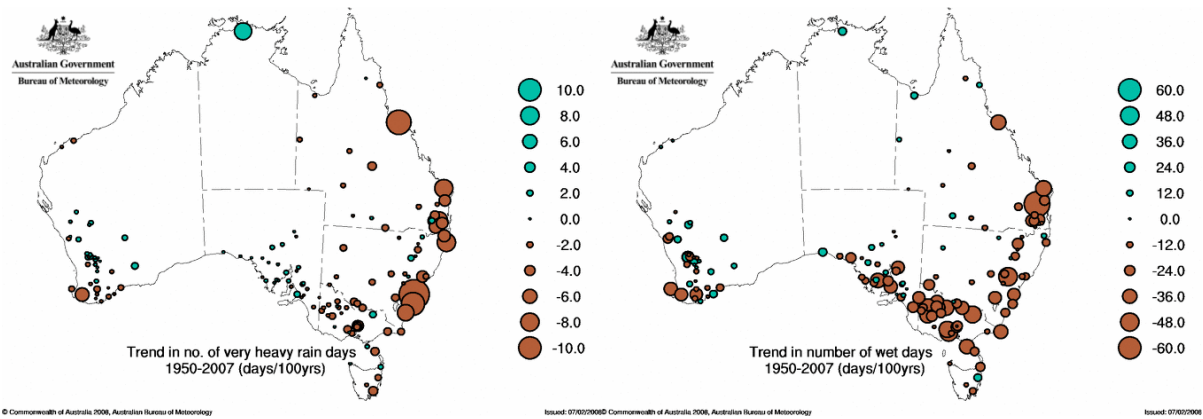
Australian Government
Bureau of Meteorology

10.0
8.0
6.0
4.0
2.0
0.0
-2.0
-4.0
-6.0
-8.0
-10.0

Trend in no. of very heavy rain days
1950-2007 (days/100yrs)

© Commonwealth of Australia 2008, Australian Bureau of Meteorology

Issued: 07/02/2008

Australian Government
Bureau of Meteorology

60.0
48.0
36.0
24.0
12.0
0.0
-12.0
-24.0
-36.0
-48.0
-60.0

Trend in number of wet days
1950-2007 (days/100yrs)

© Commonwealth of Australia 2008, Australian Bureau of Meteorology

Issued: 07/02/2008